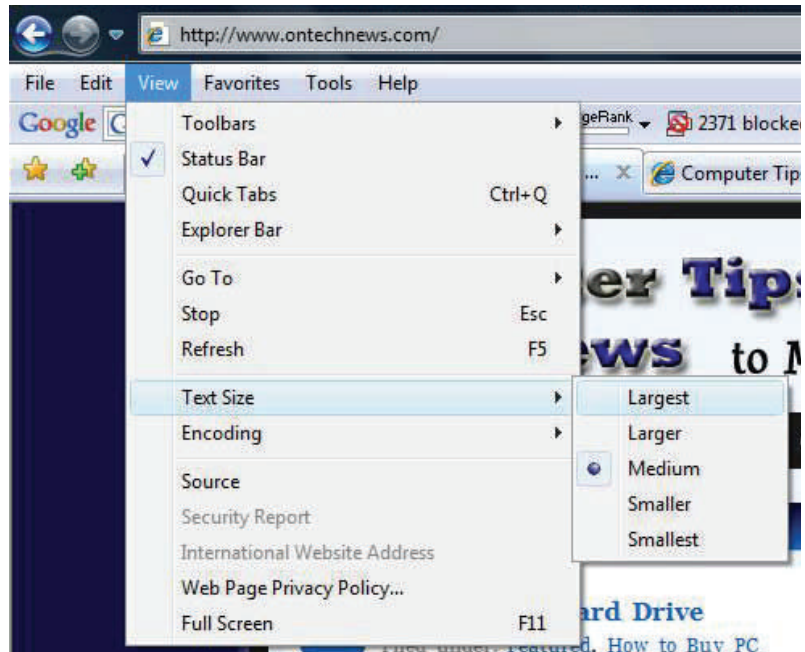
http://www.ontechnews.com/

File Edit View Favorites Tools Help

Google

geRank 2371 blocke

Computer Tip

Toolbars
Status Bar
Quick Tabs Ctrl+Q
Explorer Bar

Go To
Stop Esc
Refresh F5

Text Size
Encoding

Source
Security Report
International Website Address
Web Page Privacy Policy...
Full Screen F11

Largest
Larger
Medium
Smaller
Smallest

er Tips
ews to M

ard Drive
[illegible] How to Buy PC